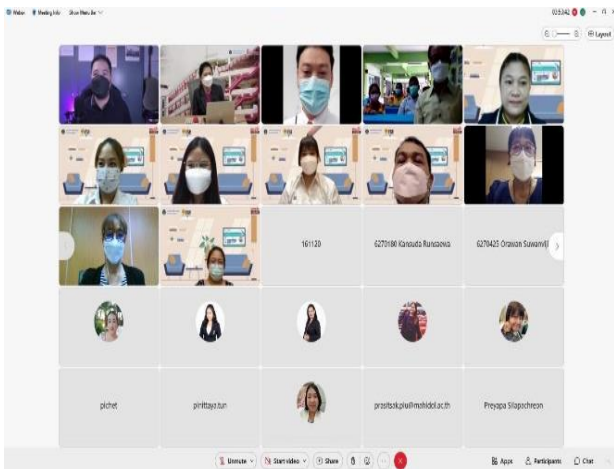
Webex Meeting Info Show Menu Bar

02:53:42

Layout

161120

6270180 Kanuda Runsaewa

6270425 Orawan Suwanvij

pichet

pirittaya.tun

prositskpul@mahidol.ac.th

Preyapa Silapochrean

Unmute

Start video

Share

Apps

Participants

Chat